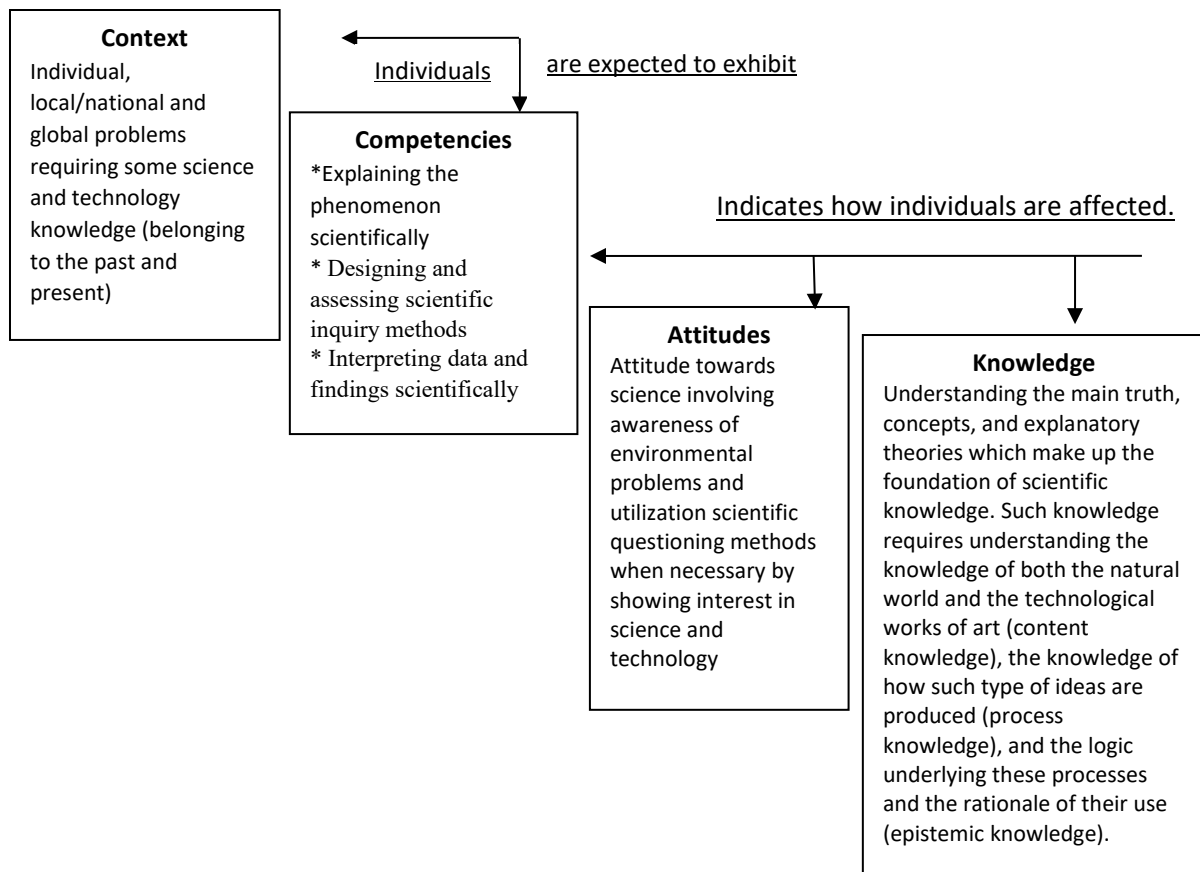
**Context**
Individual, local/national and global problems requiring some science and technology knowledge (belonging to the past and present)

Individuals

are expected to exhibit

**Competencies**
*Explaining the phenomenon scientifically
* Designing and assessing scientific inquiry methods
* Interpreting data and findings scientifically

Indicates how individuals are affected.

**Attitudes**
Attitude towards science involving awareness of environmental problems and utilization scientific questioning methods when necessary by showing interest in science and technology

**Knowledge**
Understanding the main truth, concepts, and explanatory theories which make up the foundation of scientific knowledge. Such knowledge requires understanding the knowledge of both the natural world and the technological works of art (content knowledge), the knowledge of how such type of ideas are produced (process knowledge), and the logic underlying these processes and the rationale of their use (epistemic knowledge).